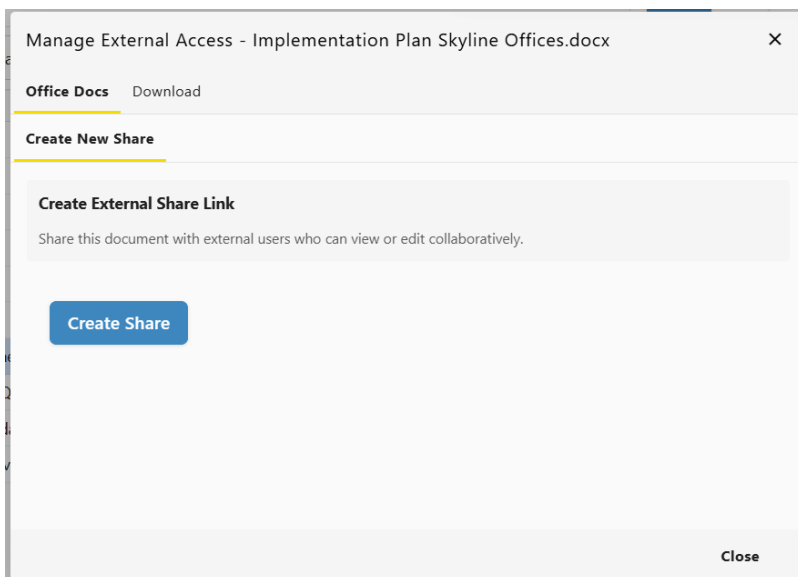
Manage External Access - Implementation Plan Skyline Offices.docx
×
Office Docs
Download
Create New Share
Create External Share Link
Share this document with external users who can view or edit collaboratively.
Create Share
Close